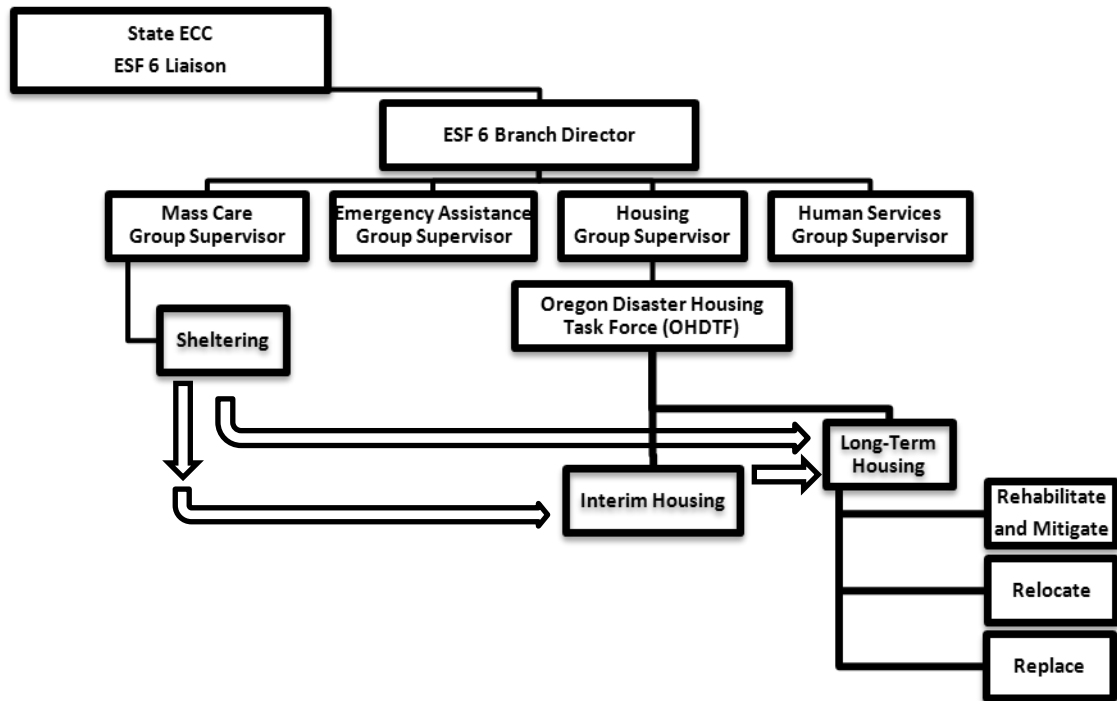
State ECC
ESF 6 Liaison

ESF 6 Branch Director

Mass Care Group Supervisor

Emergency Assistance Group Supervisor

Housing Group Supervisor

Human Services Group Supervisor

Oregon Disaster Housing Task Force (OHDTF)

Sheltering

Long-Term Housing

Interim Housing

Rehabilitate and Mitigate

Relocate

Replace